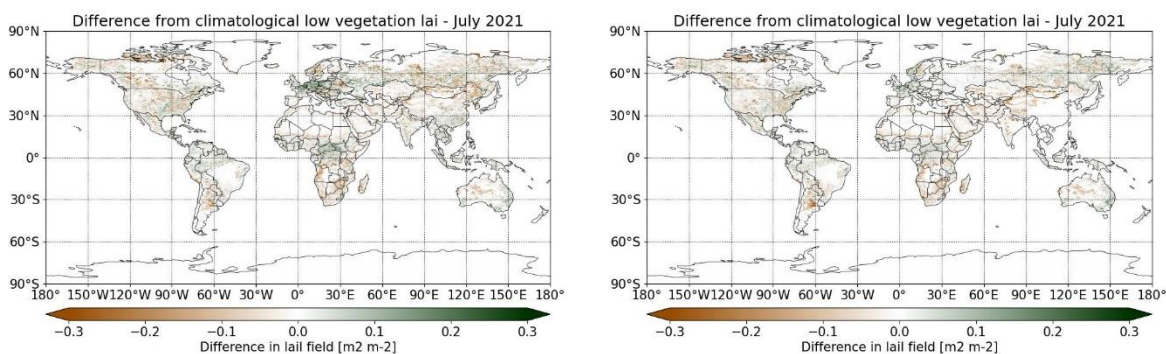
Difference from climatological low vegetation lai - July 2021

90°N
60°N
30°N
0°
30°S
60°S
90°S

180° 150°W120°W 90°W 60°W 30°W 0° 30°E 60°E 90°E 120°E 150°E 180°

−0.3 −0.2 −0.1 0.0 0.1 0.2 0.3
Difference in lail field [m2 m-2]

Difference from climatological low vegetation lai - July 2021

90°N
60°N
30°N
0°
30°S
60°S
90°S

180° 150°W120°W 90°W 60°W 30°W 0° 30°E 60°E 90°E 120°E 150°E 180°

−0.3 −0.2 −0.1 0.0 0.1 0.2 0.3
Difference in lail field [m2 m-2]